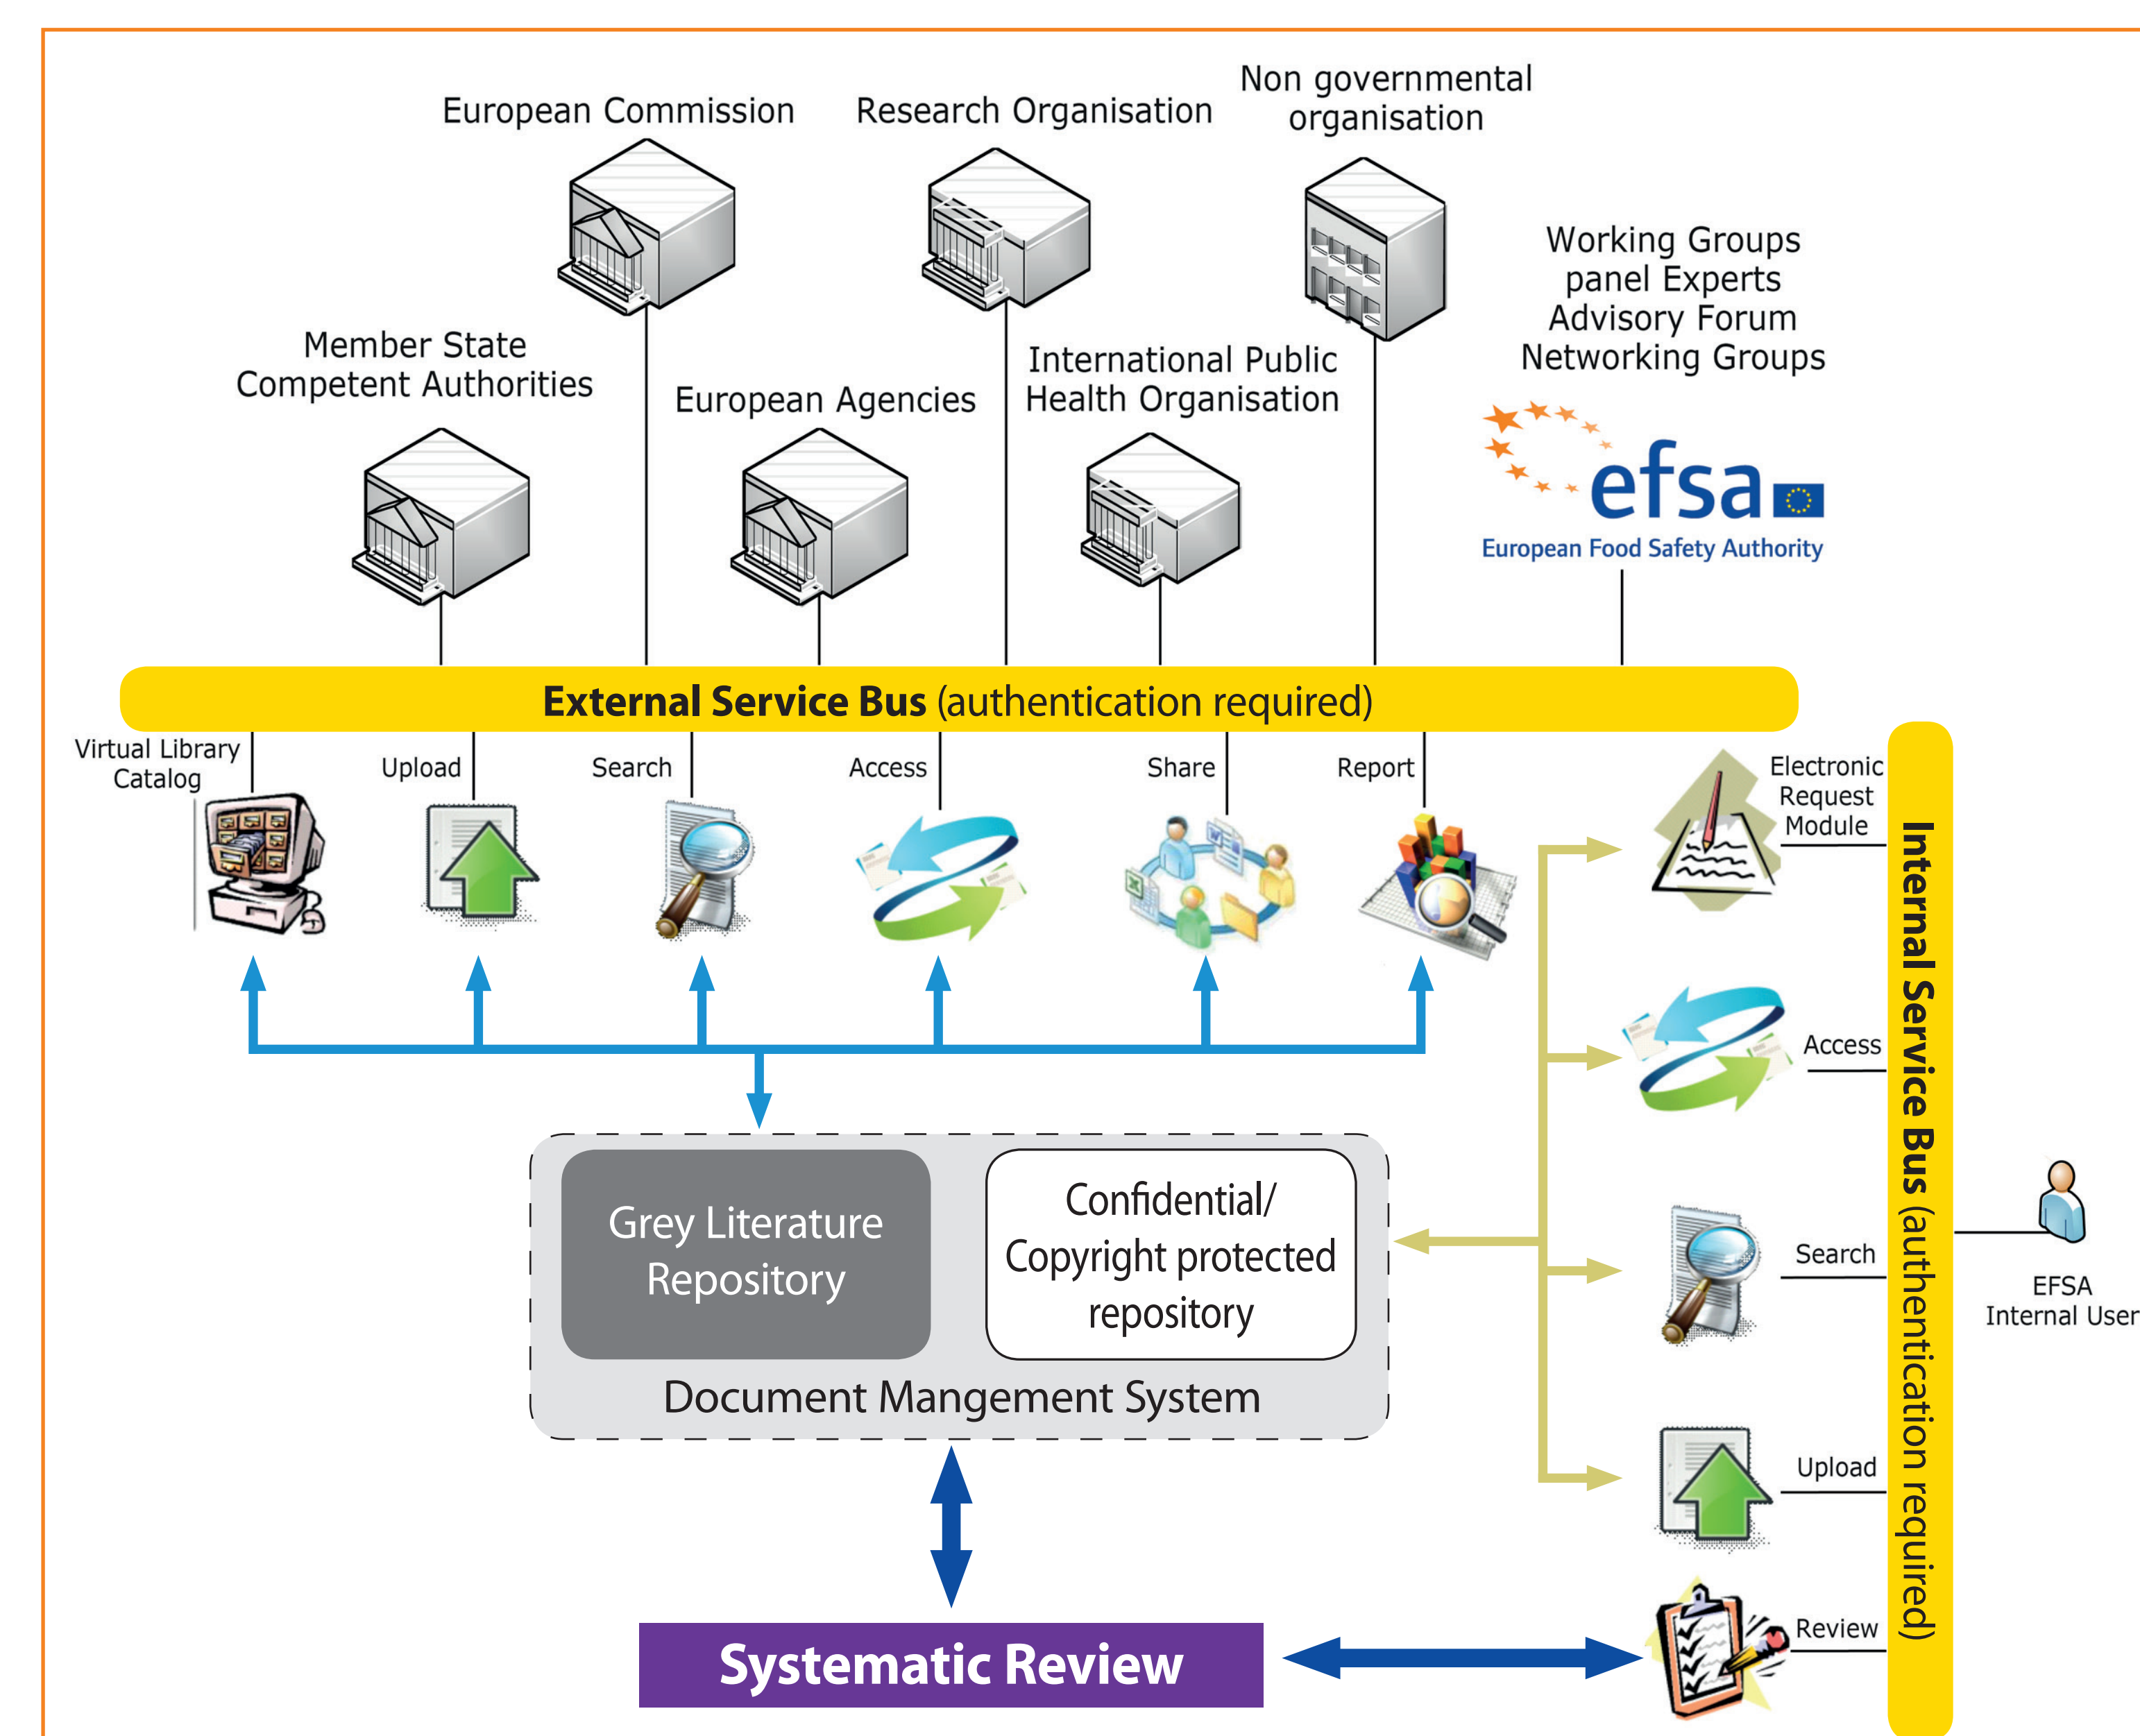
European Commission

Research Organisation

Non governmental organisation

Working Groups
panel Experts
Advisory Forum
Networking Groups

Member State Competent Authorities

European Agencies

International Public Health Organisation

efsa
European Food Safety Authority

External Service Bus (authentication required)

Virtual Library Catalog

Upload

Search

Access

Share

Report

Electronic Request Module

Access

Search

Upload

Review

Internal Service Bus (authentication required)

EFSA Internal User

Grey Literature Repository

Confidential/ Copyright protected repository

Document Mangement System

Systematic Review